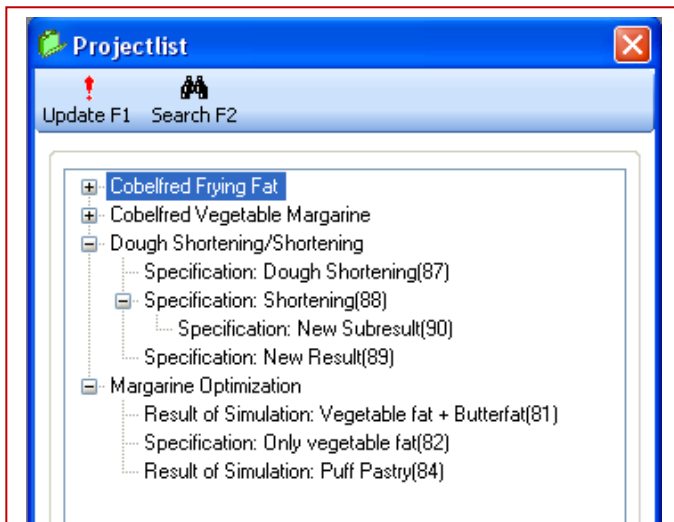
Projectlist

Update F1 Search F2

Cobelfred Frying Fat
Cobelfred Vegetable Margarine
Dough Shortening/Shortening
Specification: Dough Shortening(87)
Specification: Shortening(88)
Specification: New Subresult(90)
Specification: New Result(89)
Margarine Optimization
Result of Simulation: Vegetable fat + Butterfat(81)
Specification: Only vegetable fat(82)
Result of Simulation: Puff Pastry(84)